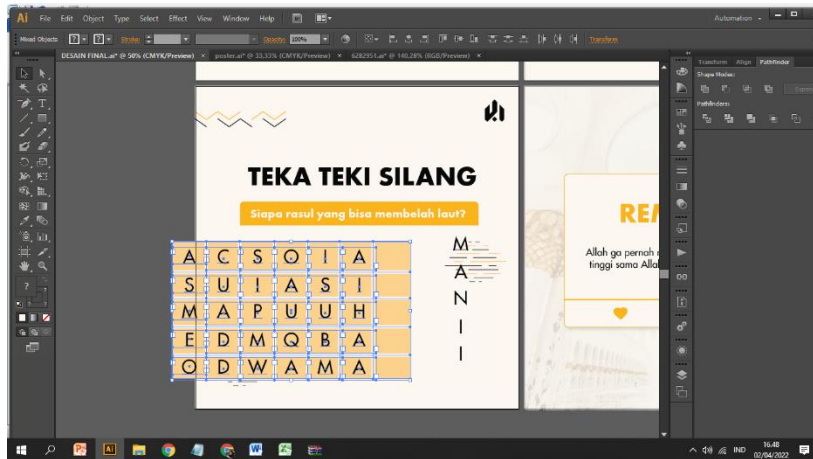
Ai File Edit Object Type Select Effect View Window Help

Automation

Mixed Objects Stroke: Opacity: 100% Transform

DESAIN FINAL.ai* @ 50% (CMYK/Preview) × poster.ai* @ 33,33% (CMYK/Preview) × 628295 1.ai* @ 140,28% (RGB/Preview) ×

Transform Align Pathfinder

Shape Modes:

Pathfinders:

Expand

TEKA TEKI SILANG

Siapa rasul yang bisa membelah laut?

| A | C | S | O | I | A |
|---|---|---|---|---|---|
| S | U | I | A | S | I |
| M | A | P | U | U | H |
| E | D | M | Q | B | A |
| O | D | W | A | M | A |

M
A
N
I
I

RE

Allah ga pernah
tinggi sama Allal

16.48
02/04/2022
IND